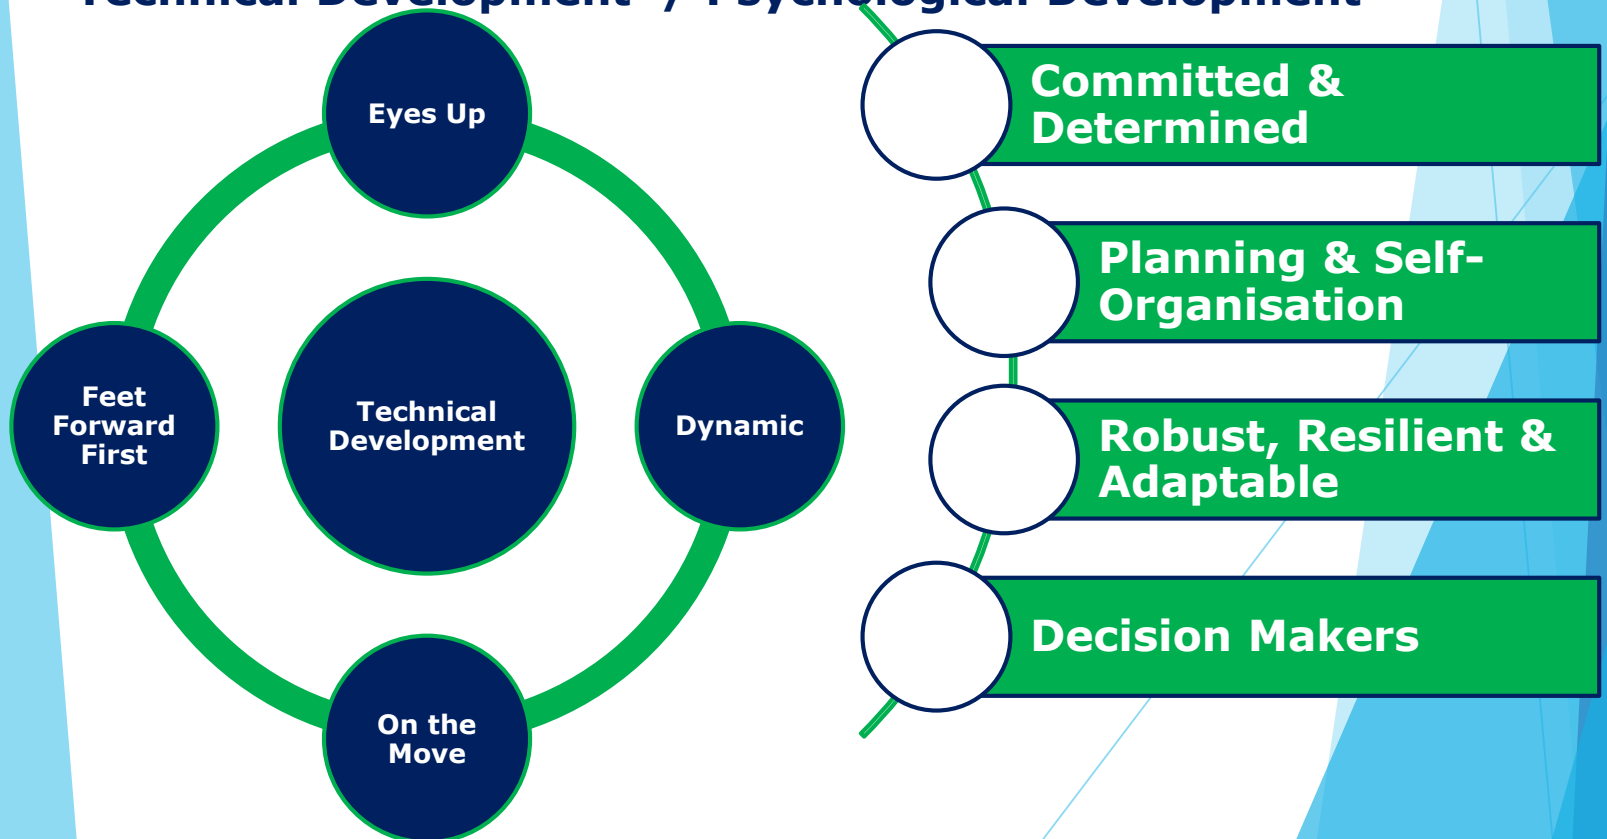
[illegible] Development / Psychological Development

Eyes Up

Feet Forward First

Technical Development

Dynamic

On the Move

Committed & Determined

Planning & Self-Organisation

Robust, Resilient & Adaptable

Decision Makers